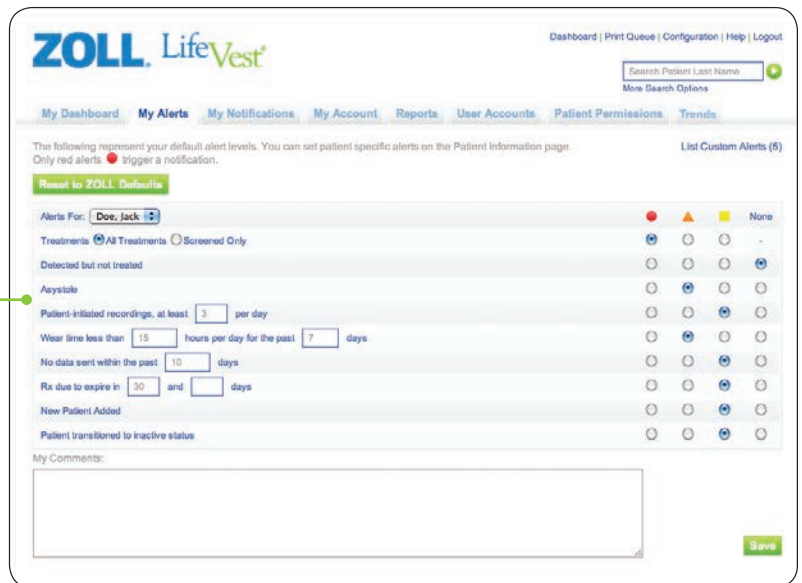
ZOLL. LifeVest

Dashboard | Print Queue | Configuration | Help | Logout

Search Patient Last Name

More Search Options

My Dashboard | My Alerts | My Notifications | My Account | Reports | User Accounts | Patient Permissions | Trends

The following represent your default alert levels. You can set patient specific alerts on the Patient Information page. Only red alerts trigger a notification.

List Custom Alerts (5)

Reset to ZOLL Defaults

| Alerts For: Doe, Jack | | | | None |
|---|---|---|---|---|
| Treatments All Treatments Screened Only | | | | - |
| Detected but not treated | | | | |
| Asystole | | | | |
| Patient-initiated recordings, at least 3 per day | | | | |
| Wear time less than 15 hours per day for the past 7 days | | | | |
| No data sent within the past 10 days | | | | |
| Rx due to expire in 30 and days | | | | |
| New Patient Added | | | | |
| Patient transitioned to inactive status | | | | |

My Comments:

Save